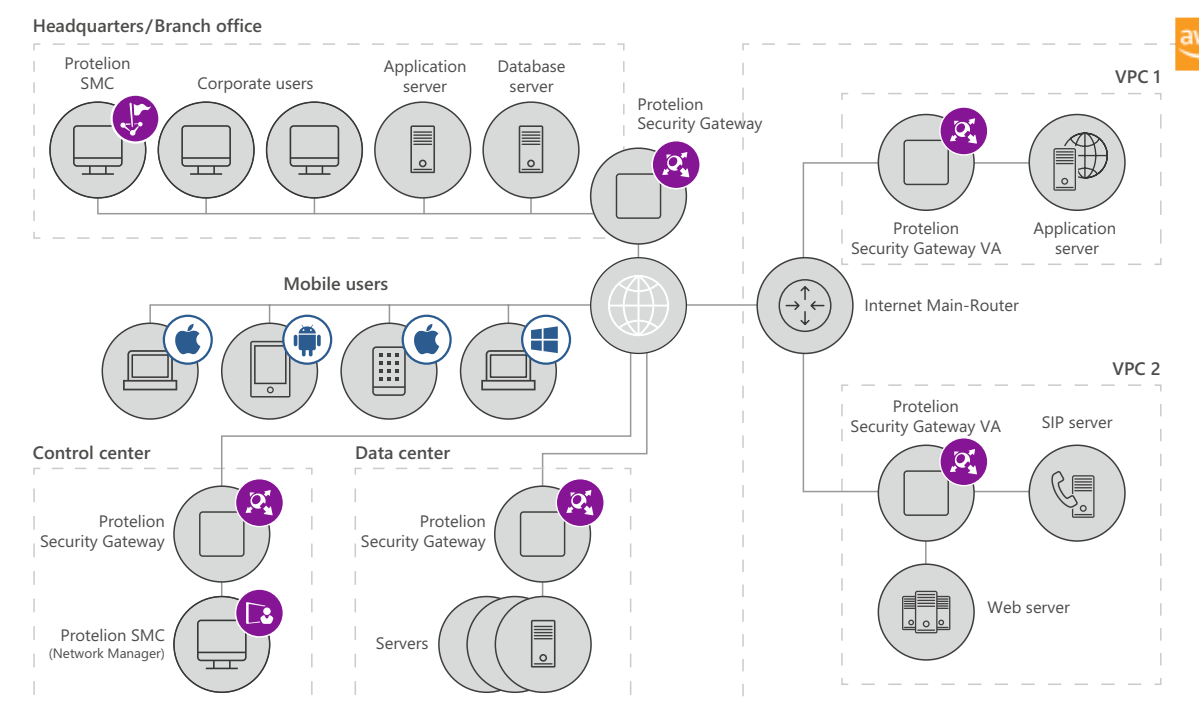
Headquarters/Branch office

Protelion SMC

Corporate users

Application server

Database server

Protelion Security Gateway

aw

VPC 1

Protelion Security Gateway VA

Application server

Mobile users

Internet Main-Router

VPC 2

Protelion Security Gateway VA

SIP server

Control center

Data center

Protelion Security Gateway

Protelion Security Gateway

Protelion SMC (Network Manager)

Servers

Web server